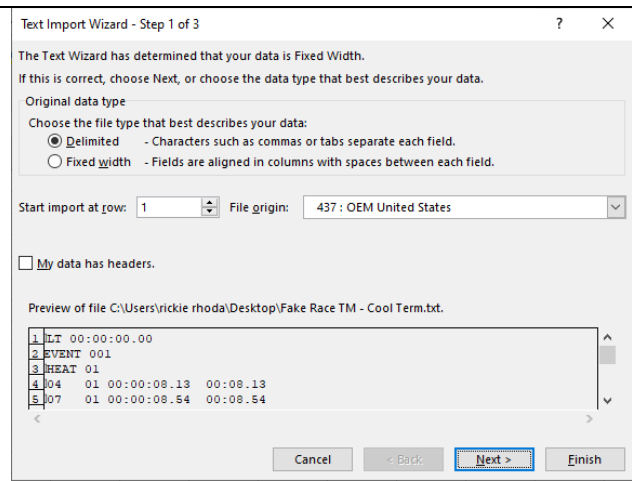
Text Import Wizard - Step 1 of 3

?

X

The Text Wizard has determined that your data is Fixed Width.

If this is correct, choose Next, or choose the data type that best describes your data.

Original data type

Choose the file type that best describes your data:

Delimited - Characters such as commas or tabs separate each field.

Fixed width - Fields are aligned in columns with spaces between each field.

Start import at row: 1

File origin: 437 : OEM United States

My data has headers.

Preview of file C:\Users\rickie rhoda\Desktop\Fake Race TM - Cool Term.txt.

1 LT 00:00:00.00
2 EVENT 001
3 HEAT 01
4 04 01 00:00:08.13 00:08.13
5 07 01 00:00:08.54 00:08.54

Cancel

< Back

Next >

Finish